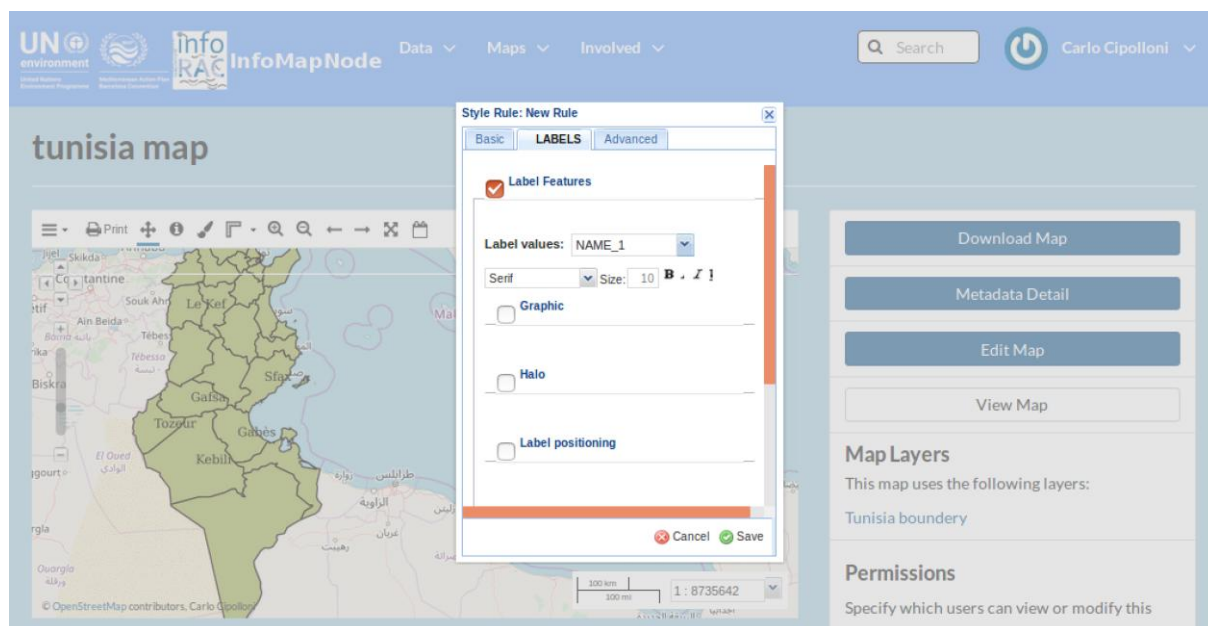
UN environment United Nations Environment Programme

Mediterranean Action Plan Barcelona Convention

info RAC InfoMapNode

Data ∨ Maps ∨ Involved ∨

Search

Carlo Cipolloni ∨

tunisia map

Print

Skikda
Constantine
Souk Ahras
Le Kef
Ain Beida
Tebessa
Biskra
Gafsa
Tozeur
Gabès
Kebili
Sfax
El Oued
Touggourt
Ouargla

© OpenStreetMap contributors, Carlo Cipolloni

100 km
100 mi
1 : 8735642

Style Rule: New Rule

Basic | LABELS | Advanced

Label Features

Label values: NAME_1

Serif Size: 10 B I

Graphic

Halo

Label positioning

Cancel Save

Download Map

Metadata Detail

Edit Map

View Map

Map Layers

This map uses the following layers:

Tunisia boundery

Permissions

Specify which users can view or modify this